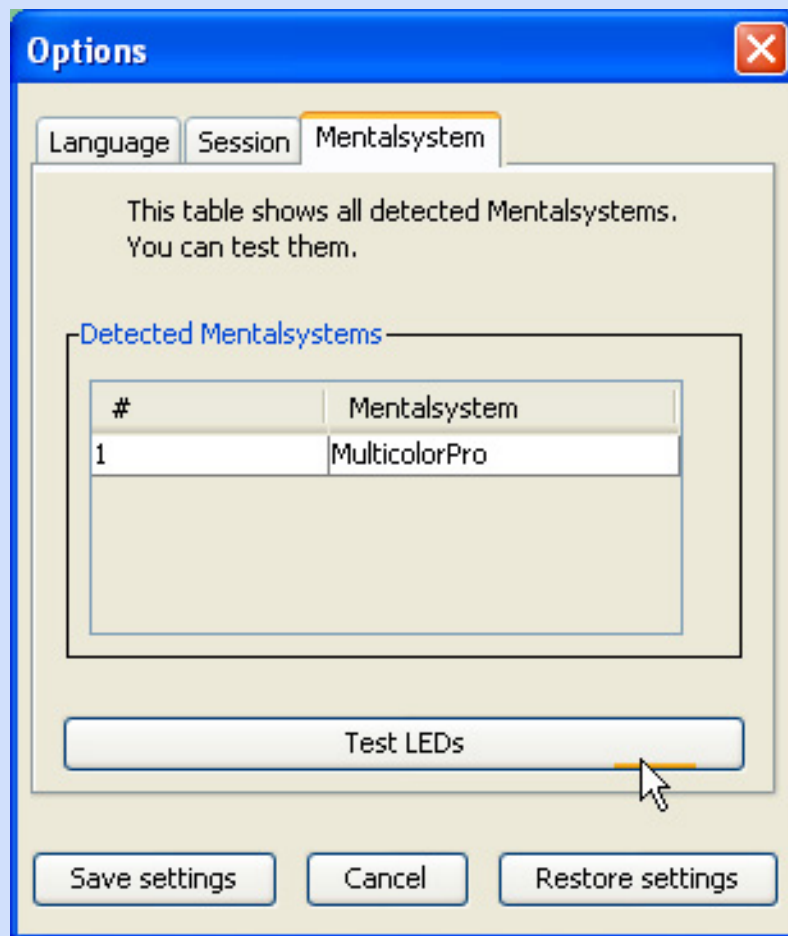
Options

Language | Session | Mentalsystem

This table shows all detected Mentalsystems. You can test them.

Detected Mentalsystems

| # | Mentalsystem |
|---|---|
| 1 | MulticolorPro |

Test LEDs

Save settings | Cancel | Restore settings